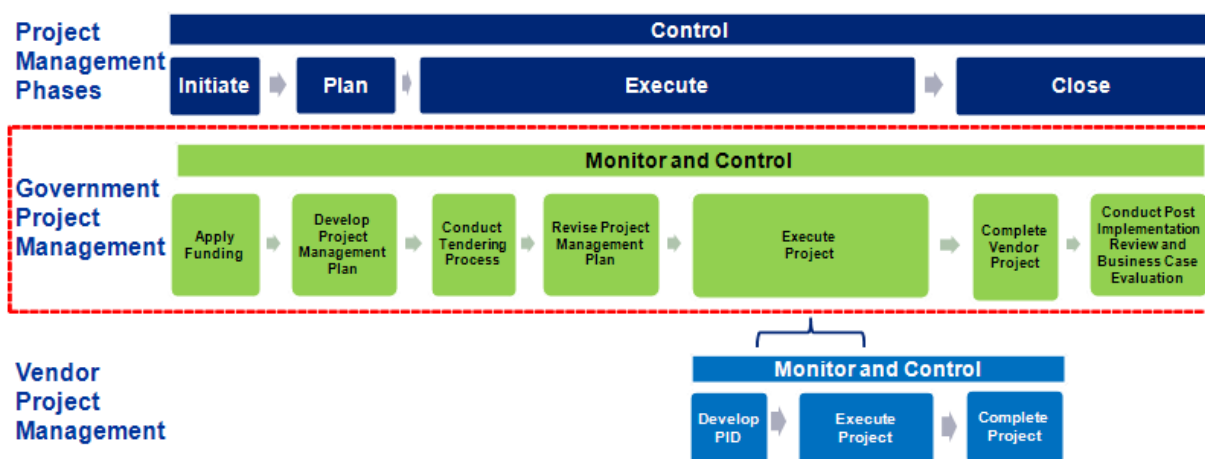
Project Management Phases

Control

Initiate

Plan

Execute

Close

Government Project Management

Monitor and Control

Apply Funding

Develop Project Management Plan

Conduct Tendering Process

Revise Project Management Plan

Execute Project

Complete Vendor Project

Conduct Post Implementation Review and Business Case Evaluation

Vendor Project Management

Monitor and Control

Develop PID

Execute Project

Complete Project